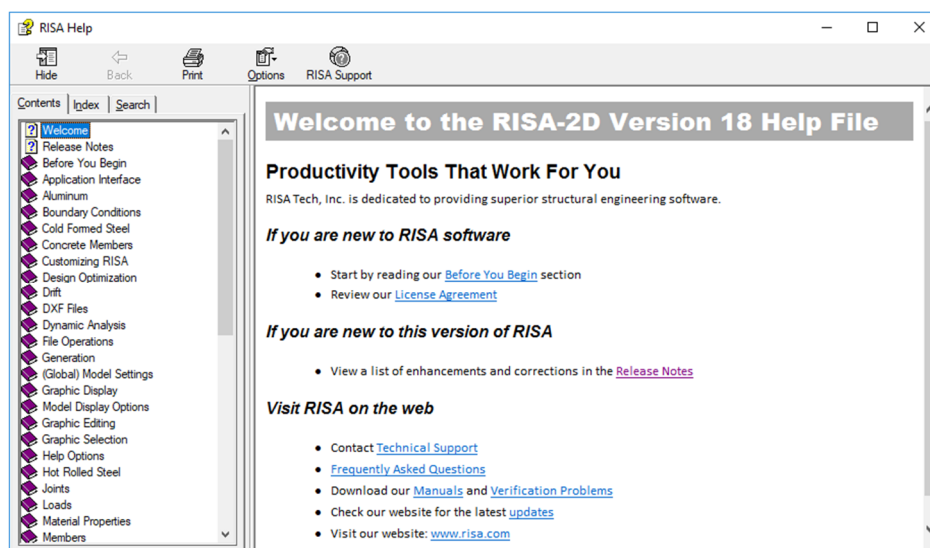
RISA Help

Hide
Back
Print
Options
RISA Support

Contents
Index
Search

Welcome
Release Notes
Before You Begin
Application Interface
Aluminum
Boundary Conditions
Cold Formed Steel
Concrete Members
Customizing RISA
Design Optimization
Drift
DXF Files
Dynamic Analysis
File Operations
Generation
(Global) Model Settings
Graphic Display
Model Display Options
Graphic Editing
Graphic Selection
Help Options
Hot Rolled Steel
Joints
Loads
Material Properties
Members

Welcome to the RISA-2D Version 18 Help File

Productivity Tools That Work For You

RISA Tech, Inc. is dedicated to providing superior structural engineering software.

If you are new to RISA software

- Start by reading our Before You Begin section
- Review our License Agreement

If you are new to this version of RISA

- View a list of enhancements and corrections in the Release Notes

Visit RISA on the web

- Contact Technical Support
- Frequently Asked Questions
- Download our Manuals and Verification Problems
- Check our website for the latest updates
- Visit our website: www.risa.com